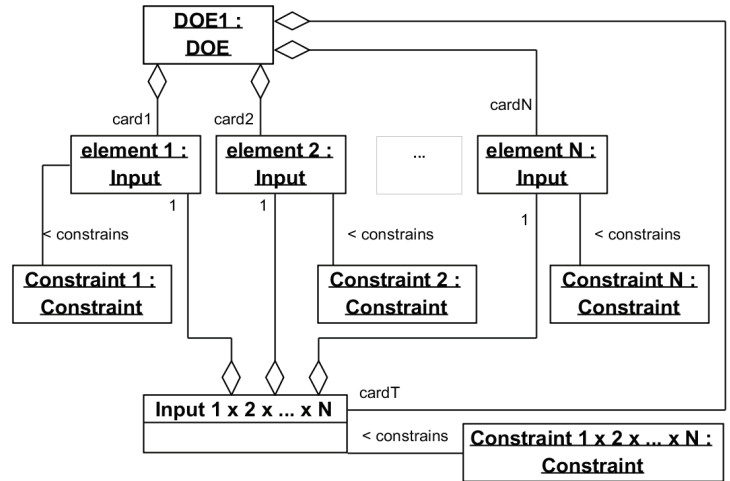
DOE1 :
DOE

card1
card2
cardN

element 1 :
Input

element 2 :
Input

...

element N :
Input

1
1
1

< constrains
< constrains
< constrains

Constraint 1 :
Constraint

Constraint 2 :
Constraint

Constraint N :
Constraint

cardT

Input 1 x 2 x ... x N

< constrains

Constraint 1 x 2 x ... x N :
Constraint